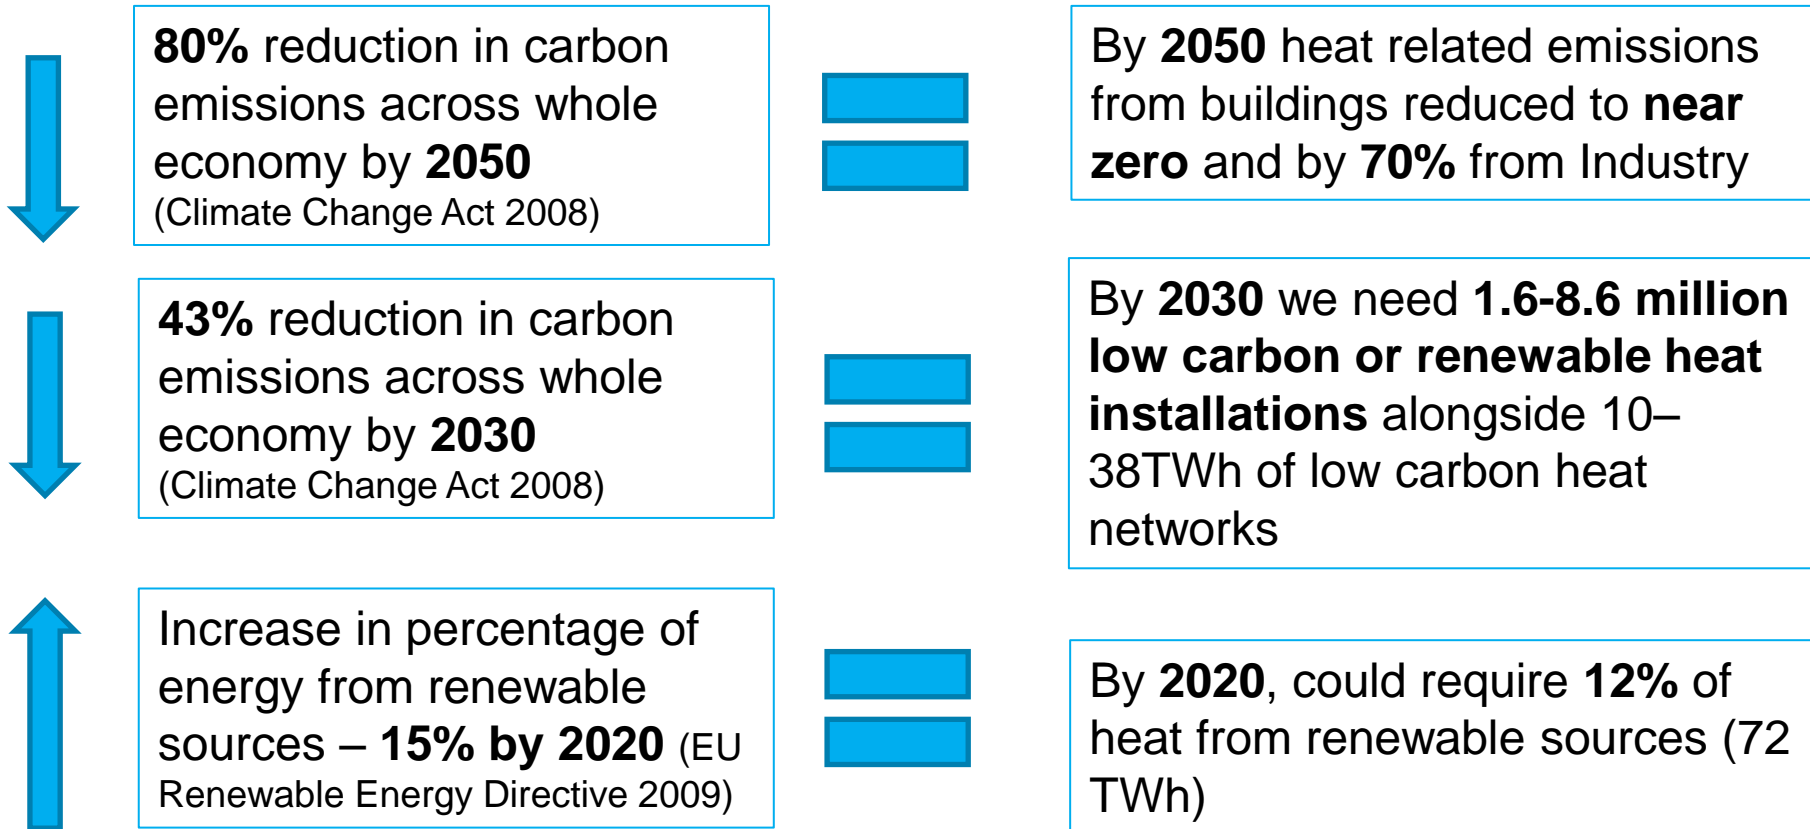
**80%** reduction in carbon emissions across whole economy by **2050**
(Climate Change Act 2008)

By **2050** heat related emissions from buildings reduced to **near zero** and by **70%** from Industry

**43%** reduction in carbon emissions across whole economy by **2030**
(Climate Change Act 2008)

By **2030** we need **1.6-8.6 million low carbon or renewable heat installations** alongside 10–38TWh of low carbon heat networks

Increase in percentage of energy from renewable sources – **15% by 2020** (EU Renewable Energy Directive 2009)

By **2020**, could require **12%** of heat from renewable sources (72 TWh)